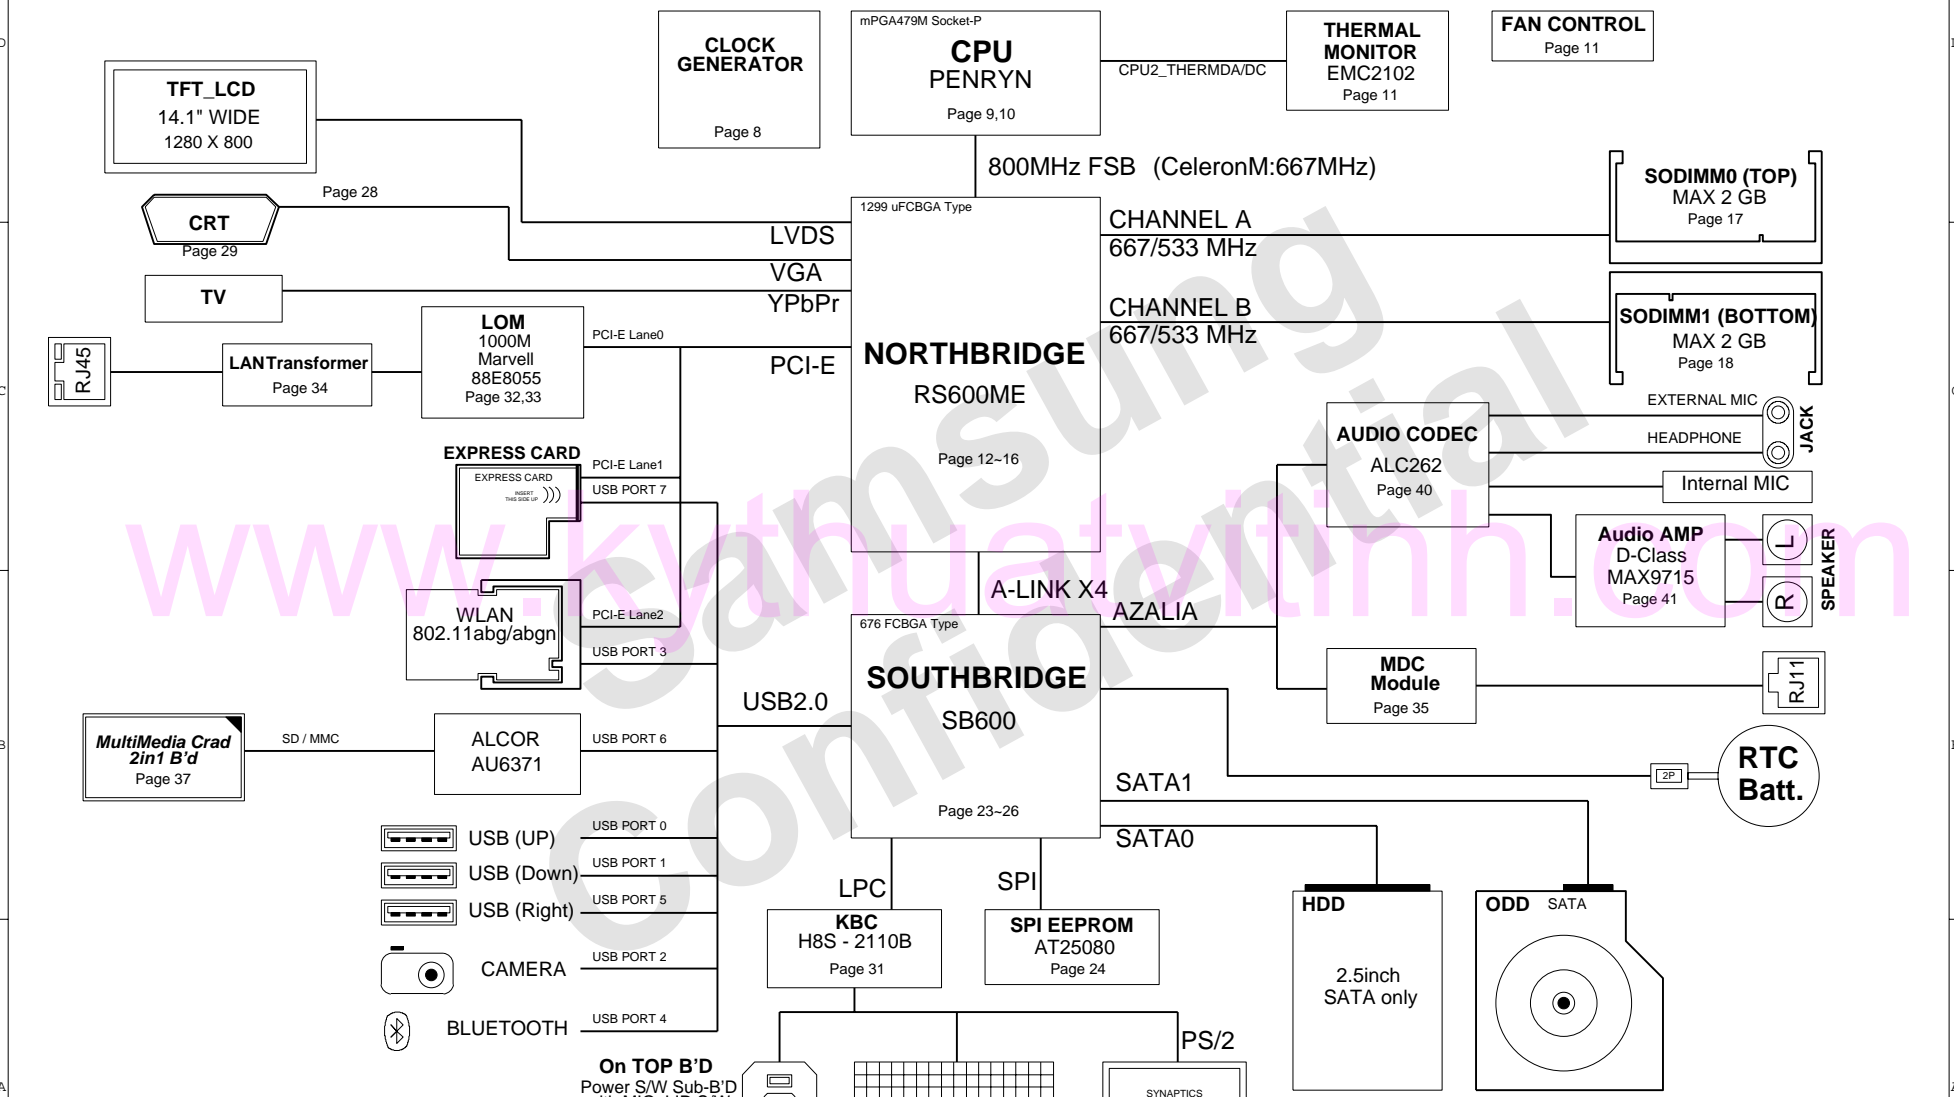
CLOCK GENERATOR
Page 8

mPGA479M Socket-P
CPU
PENRYN
Page 9,10

THERMAL MONITOR
EMC2102
Page 11

FAN CONTROL
Page 11

CPU2_THERMDA/DC

TFT_LCD
14.1" WIDE
1280 X 800

800MHz FSB (CeleronM:667MHz)

SODIMM0 (TOP)
MAX 2 GB
Page 17

Page 28

CRT
Page 29

1299 uFCBGA Type

LVDS
VGA
YPbPr

CHANNEL A
667/533 MHz

TV

CHANNEL B
667/533 MHz

SODIMM1 (BOTTOM)
MAX 2 GB
Page 18

RJ45

LANTransformer
Page 34

LOM
1000M
Marvell
88E8055
Page 32,33

PCI-E Lane0

PCI-E

NORTHBRIDGE
RS600ME
Page 12~16

EXTERNAL MIC
HEADPHONE
JACK

AUDIO CODEC
ALC262
Page 40

Internal MIC

EXPRESS CARD
EXPRESS CARD
INSERT THIS SIDE UP

PCI-E Lane1
USB PORT 7

Audio AMP
D-Class
MAX9715
Page 41

L
R
SPEAKER

www.kythuatvitinh.com

Samsung Confidential

A-LINK X4

AZALIA

WLAN
802.11abg/abgn

PCI-E Lane2
USB PORT 3

676 FCBGA Type
SOUTHBRIDGE
SB600
Page 23~26

MDC Module
Page 35

RJ11

USB2.0

MultiMedia Crad 2in1 B'd
Page 37

SD / MMC

ALCOR
AU6371

USB PORT 6

RTC Batt.
2P

SATA1
SATA0

USB (UP)
USB PORT 0
USB (Down)
USB PORT 1
USB (Right)
USB PORT 5
CAMERA
USB PORT 2
BLUETOOTH
USB PORT 4

LPC
SPI

KBC
H8S - 2110B
Page 31

SPI EEPROM
AT25080
Page 24

HDD
2.5inch
SATA only

ODD
SATA

PS/2

On TOP B'D
Power S/W Sub-B'D

SYNAPTICS